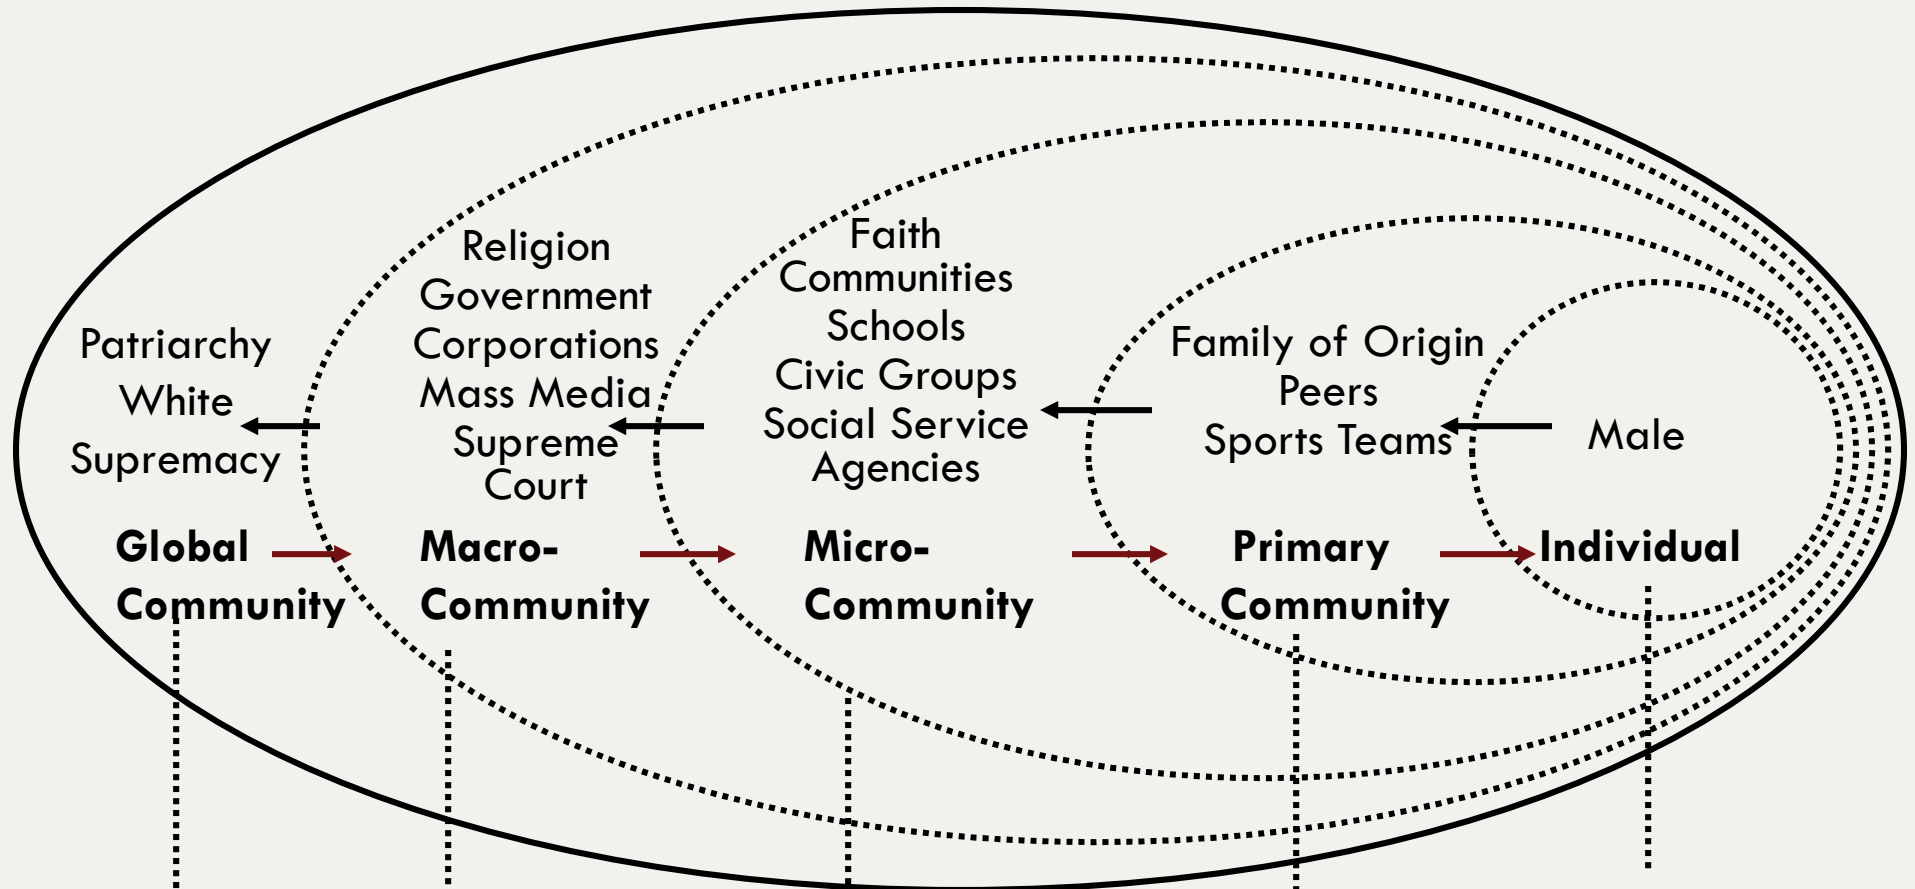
Patriarchy
White
Supremacy

Global
Community

Religion
Government
Corporations
Mass Media
Supreme
Court

Macro-
Community

Faith
Communities
Schools
Civic Groups
Social Service
Agencies

Micro-
Community

Family of Origin
Peers
Sports Teams

Primary
Community

Male

Individual